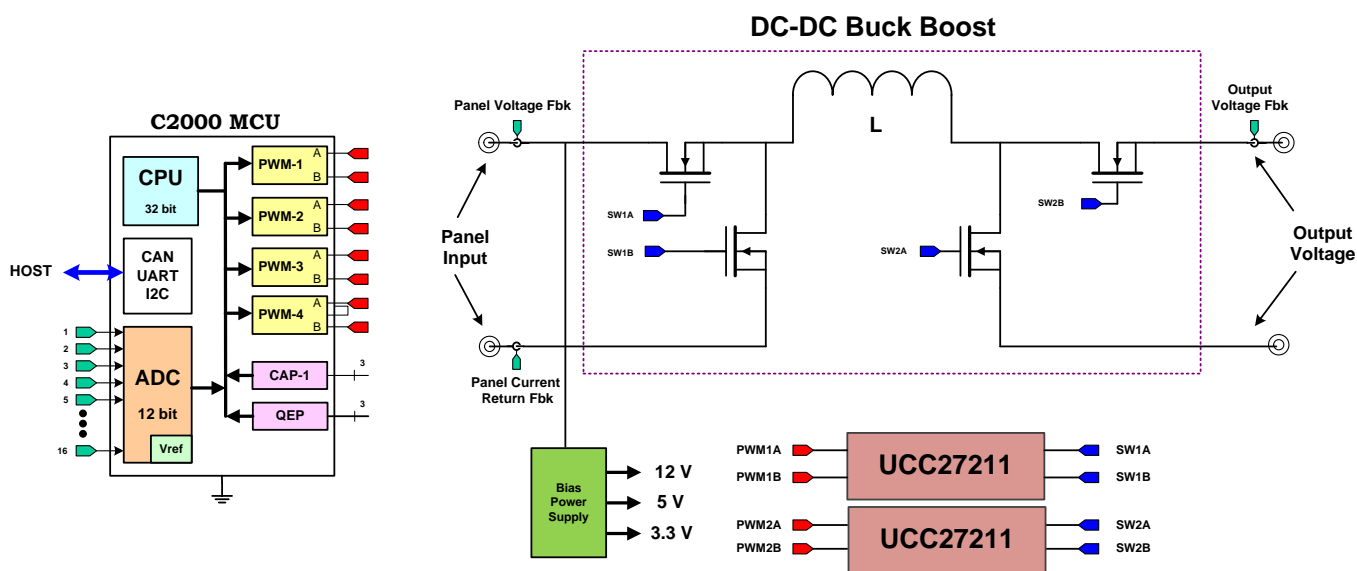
C2000 MCU

CPU
32 bit

CAN
UART
I2C

HOST

PWM-1 A B
PWM-2 A B
PWM-3 A B
PWM-4 A B

ADC
12 bit
Vref

1
2
3
4
5
16

CAP-1
QEP
3
3

DC-DC Buck Boost

Panel Voltage Fbk
Output Voltage Fbk

L

SW1A
SW1B
SW2B
SW2A

Panel Input

Output Voltage

Panel Current Return Fbk

Bias Power Supply
12 V
5 V
3.3 V

PWM1A
PWM1B
UCC27211
SW1A
SW1B

PWM2A
PWM2B
UCC27211
SW2A
SW2B